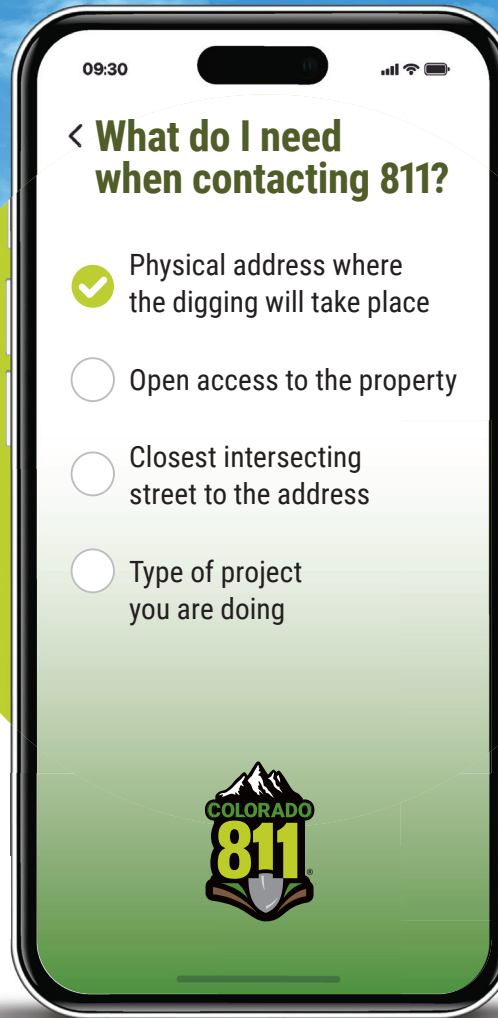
09:30

< What do I need when contacting 811?

Physical address where the digging will take place

Open access to the property

Closest intersecting street to the address

Type of project you are doing

COLORADO
811®